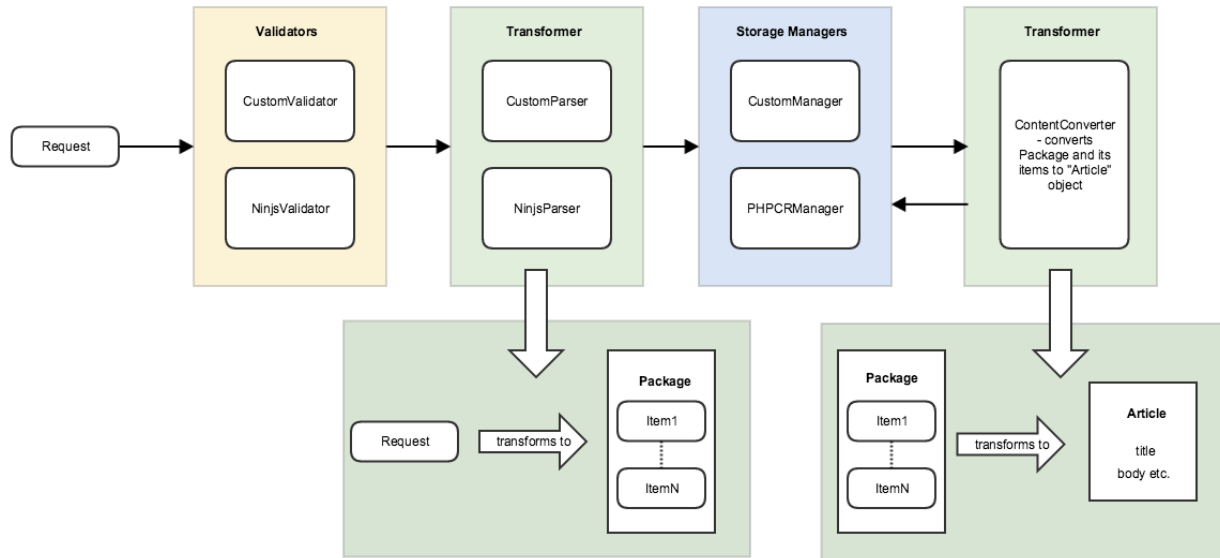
Request

Validators

CustomValidator

NinjsValidator

Transformer

CustomParser

NinjsParser

Storage Managers

CustomManager

PHPCRManager

Transformer

ContentConverter - converts Package and its items to "Article" object

Request

transforms to

Package

Item1

ItemN

Package

Item1

ItemN

transforms to

Article

title

body etc.